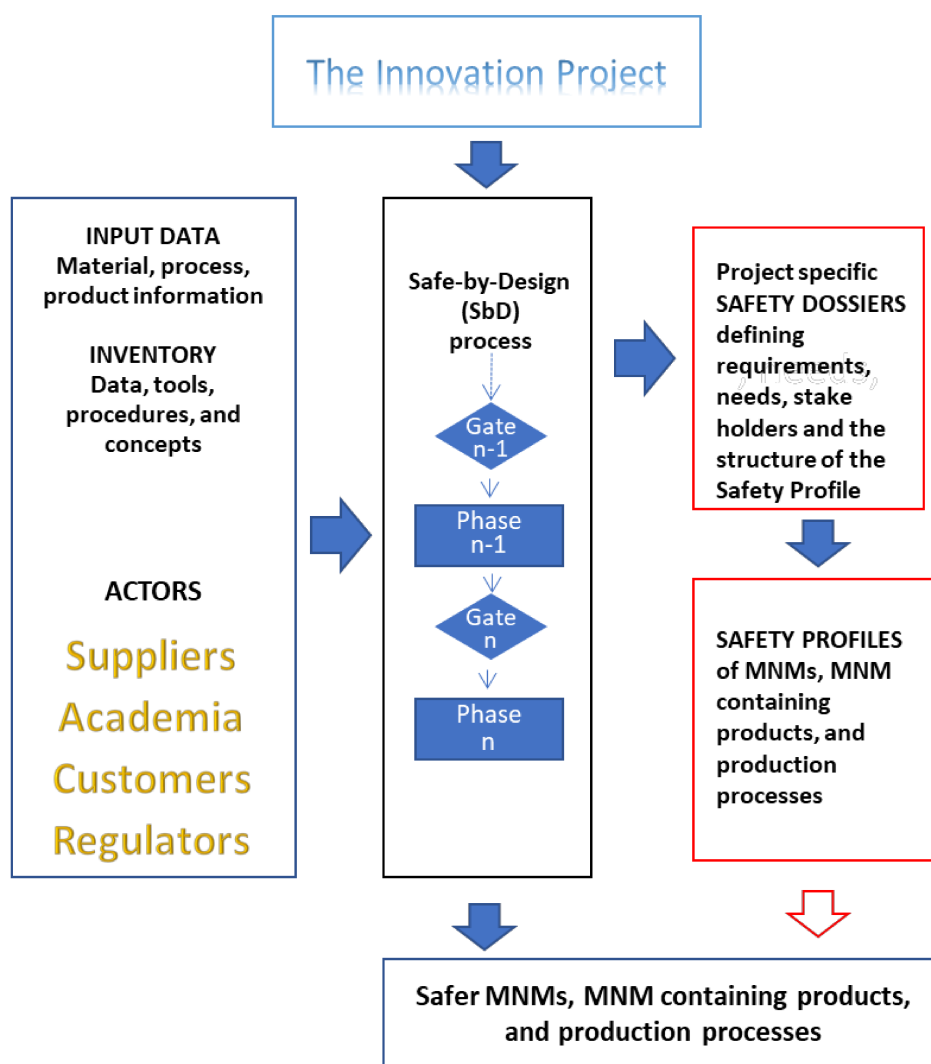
The Innovation Project

INPUT DATA
Material, process, product information

INVENTORY
Data, tools, procedures, and concepts

ACTORS

Suppliers
Academia
Customers
Regulators

Safe-by-Design (SbD) process

Gate n-1

Phase n-1

Gate n

Phase n

Project specific SAFETY DOSSIERS defining requirements, needs, stake holders and the structure of the Safety Profile

SAFETY PROFILES of MNMs, MNM containing products, and production processes

Safer MNMs, MNM containing products, and production processes